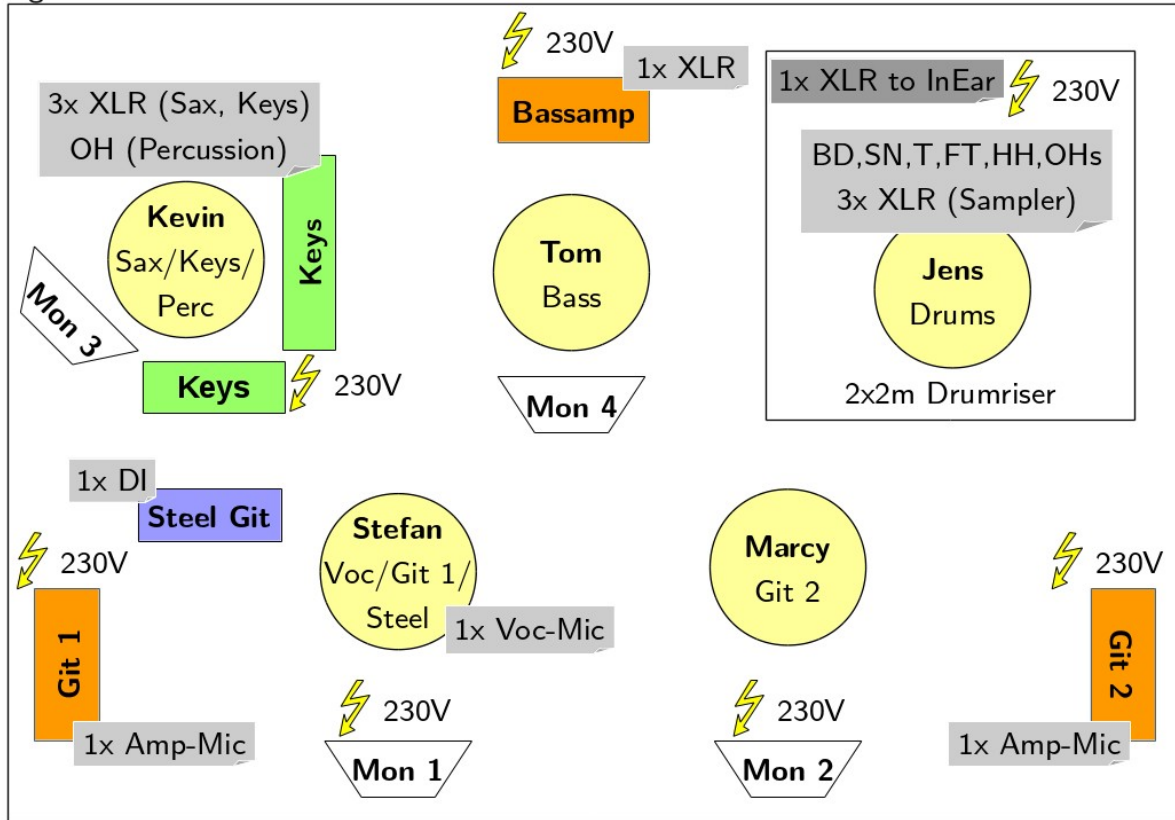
230V
1x XLR
Bassamp
1x XLR to InEar
230V
BD,SN,T,FT,HH,OHs
3x XLR (Sampler)
3x XLR (Sax, Keys)
OH (Percussion)
Kevin
Sax/Keys/
Perc
Keys
Mon 3
Keys
230V
Tom
Bass
Mon 4
Jens
Drums
2x2m Drumriser
1x DI
Steel Git
230V
Git 1
1x Amp-Mic
Stefan
Voc/Git 1/
Steel
1x Voc-Mic
230V
Mon 1
Marcy
Git 2
230V
Mon 2
230V
Git 2
1x Amp-Mic